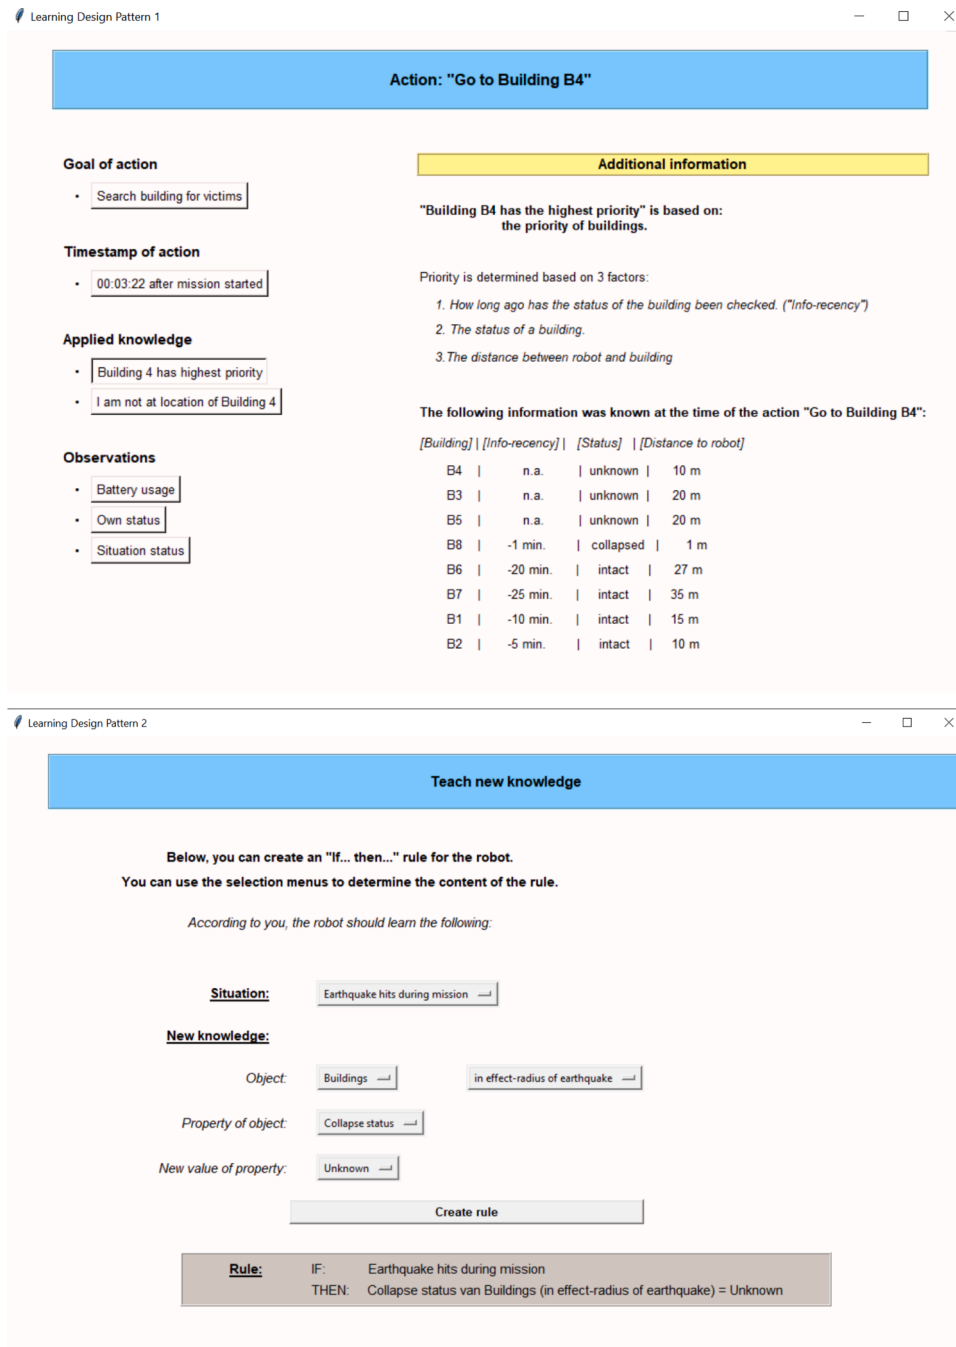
Learning Design Pattern 1

Action: "Go to Building B4"

Goal of action
- Search building for victims

Timestamp of action
- 00:03:22 after mission started

Applied knowledge
- Building 4 has highest priority
- I am not at location of Building 4

Observations
- Battery usage
- Own status
- Situation status

Additional information

"Building B4 has the highest priority" is based on: the priority of buildings.

Priority is determined based on 3 factors:
1. How long ago has the status of the building been checked. ("Info-recency")
2. The status of a building.
3. The distance between robot and building

The following information was known at the time of the action "Go to Building B4":

[Building] | [Info-recency] | [Status] | [Distance to robot]
B4 | n.a. | unknown | 10 m
B3 | n.a. | unknown | 20 m
B5 | n.a. | unknown | 20 m
B8 | -1 min. | collapsed | 1 m
B6 | -20 min. | intact | 27 m
B7 | -25 min. | intact | 35 m
B1 | -10 min. | intact | 15 m
B2 | -5 min. | intact | 10 m

Learning Design Pattern 2

Teach new knowledge

Below, you can create an "If... then..." rule for the robot.
You can use the selection menus to determine the content of the rule.

According to you, the robot should learn the following:

Situation: Earthquake hits during mission

New knowledge:

Object: Buildings in effect-radius of earthquake

Property of object: Collapse status

New value of property: Unknown

Create rule

Rule: IF: Earthquake hits during mission
THEN: Collapse status van Buildings (in effect-radius of earthquake) = Unknown